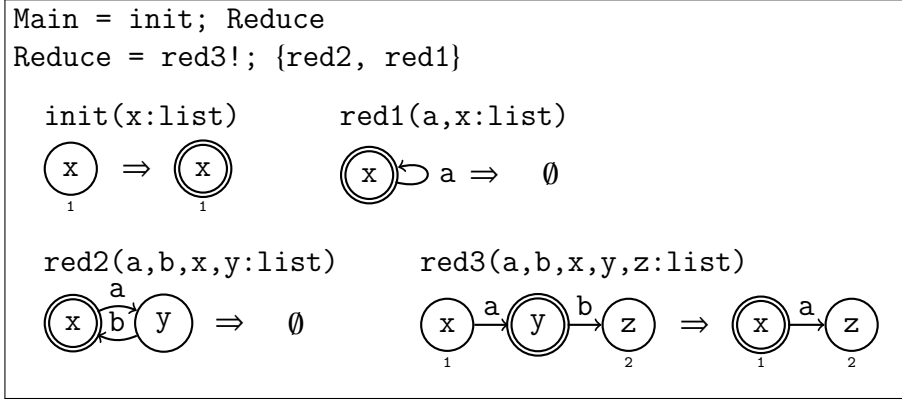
Main = init; Reduce
Reduce = red3!; {red2, red1}

init(x:list)
x
1
$\Rightarrow$
x
1

red1(a,x:list)
x
a $\Rightarrow$ $\emptyset$

red2(a,b,x,y:list)
a
x
b
y
$\Rightarrow$ $\emptyset$

red3(a,b,x,y,z:list)
x
1
a
y
b
z
2
$\Rightarrow$
x
1
a
z
2